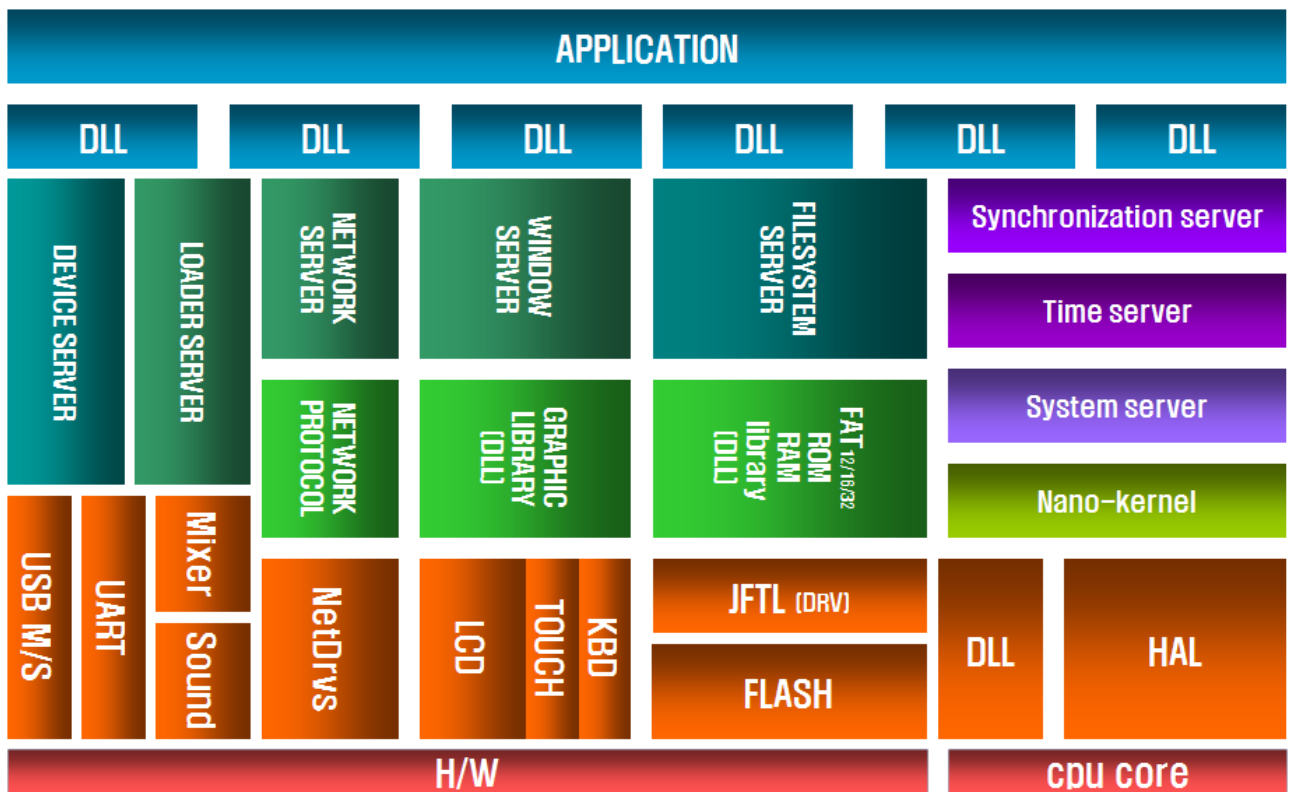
APPLICATION

DLL

DLL

DLL

DLL

DLL

DLL

DEVICE SERVER

LOADER SERVER

NETWORK SERVER

WINDOW SERVER

FILESYSTEM SERVER

Synchronization server

Time server

System server

Nano-kernel

NETWORK PROTOCOL

GRAPHIC LIBRARY (DLL)

FAT 12/16/32 ROM RAM library (DLL)

USB M/S

UART

Mixer

Sound

NetDrvs

LCD

TOUCH

KBD

JFTL (DRV)

FLASH

DLL

HAL

H/W

cpu core